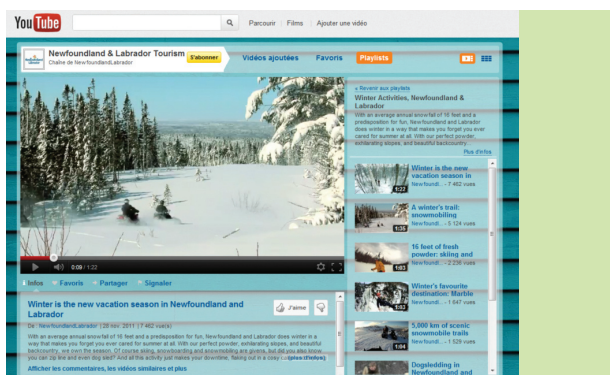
YouTube

Parcourir | Films | Ajouter une vidéo

Newfoundland & Labrador Tourism
Chaîne de NewfoundlandLabrador

S'abonner

Vidéos ajoutées

Favoris

Playlists

« Revenir aux playlists

Winter Activities, Newfoundland & Labrador

With an average annual snowfall of 16 feet and a predisposition for fun, Newfoundland and Labrador does winter in a way that makes you forget you ever cared for summer at all. With our perfect powder, exhilarating slopes, and beautiful backcountry...

Plus d'infos

0:09 / 1:22

Infos

Favoris

Partager

Signaler

Winter is the new vacation season in Newfoundland and Labrador

J'aime

De : NewfoundlandLabrador | 28 nov. 2011 | 7 462 vues

With an average annual snowfall of 16 feet and a predisposition for fun, Newfoundland and Labrador does winter in a way that makes you forget you ever cared for summer at all. With our perfect powder, exhilarating slopes, and beautiful backcountry, we own the season. Of course skiing, snowboarding and snowmobiling are givens, but did you also know you can zip line and even dog sled? And all this activity just makes your downtime, faking out in a cozy cottage (plus d'infos)

Afficher les commentaires, les vidéos similaires et plus

1:22
Winter is the new vacation season in
Newfoundl... - 7 462 vues

1:36
A winter's trail: snowmobiling
Newfoundl... - 5 124 vues

1:03
16 feet of fresh powder: skiing and
Newfoundl... - 2 236 vues

1:02
Winter's favourite destination: Marble
Newfoundl... - 1 847 vues

1:04
5,000 km of scenic snowmobile trails
Newfoundl... - 1 529 vues

Dogsledding in Newfoundland and